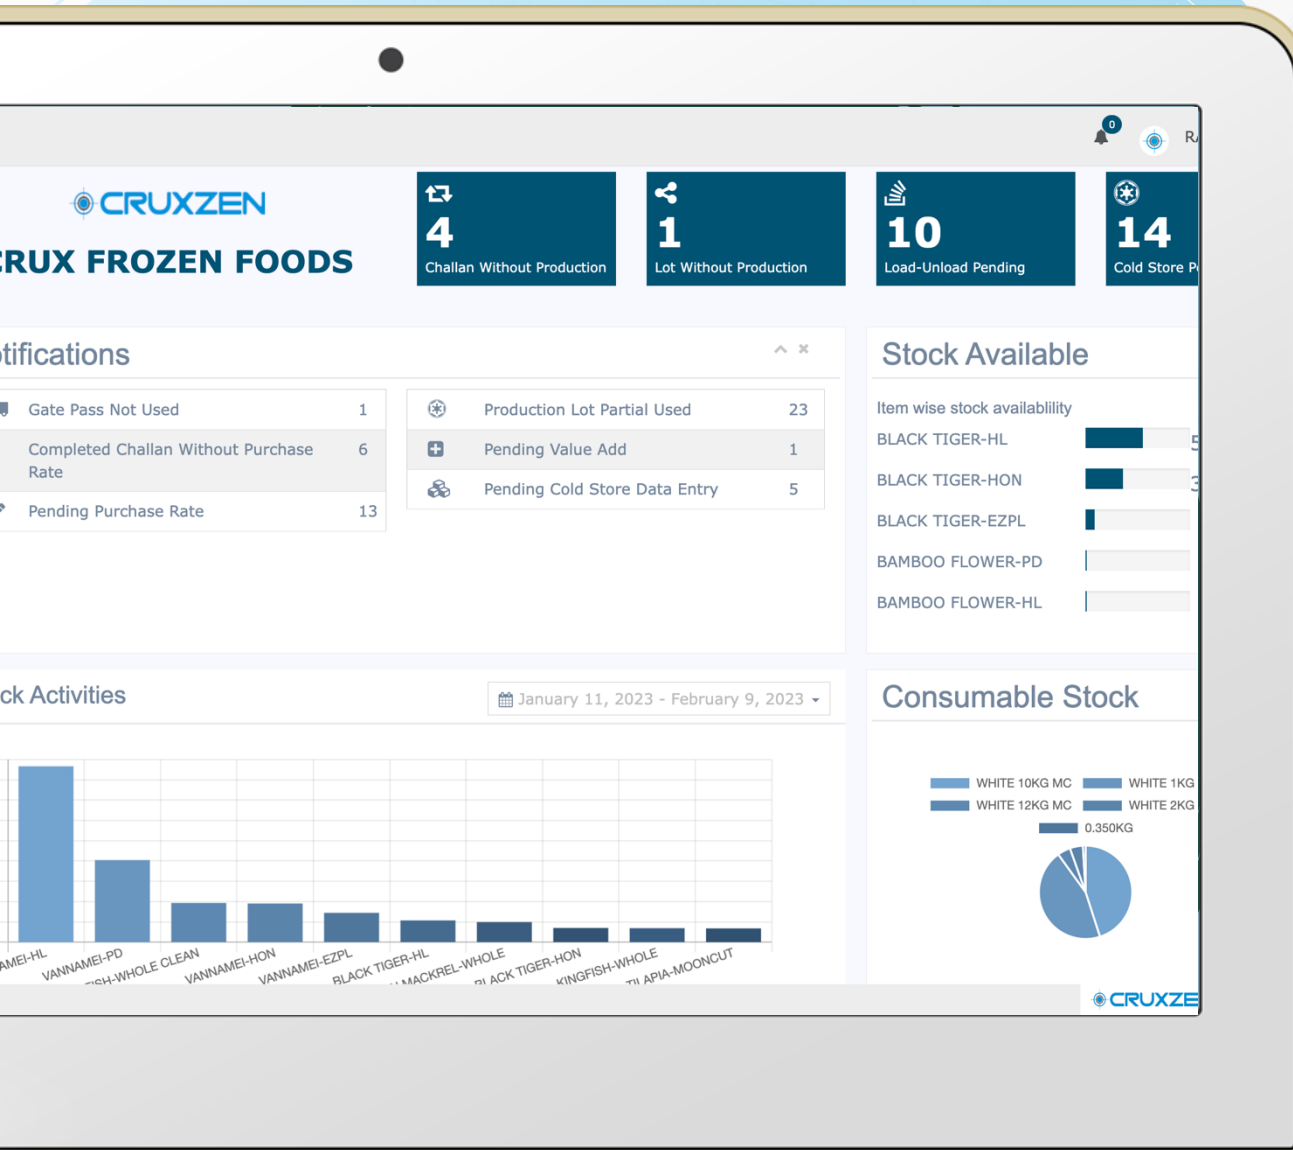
0 R

CRUXZEN

RUX FROZEN FOODS

4
Challan Without Production

1
Lot Without Production

10
Load-Unload Pending

14
Cold Store P

tifications

| Gate Pass Not Used | 1 |
|---|---|
| Completed Challan Without Purchase Rate | 6 |
| Pending Purchase Rate | 13 |

| Production Lot Partial Used | 23 |
|---|---|
| Pending Value Add | 1 |
| Pending Cold Store Data Entry | 5 |

Stock Available

Item wise stock availablility
BLACK TIGER-HL 5
BLACK TIGER-HON 3
BLACK TIGER-EZPL
BAMBOO FLOWER-PD
BAMBOO FLOWER-HL

ck Activities

January 11, 2023 - February 9, 2023

AMEI-HL
VANNAMEI-PD
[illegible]ISH-WHOLE CLEAN
VANNAMEI-HON
VANNAMEI-EZPL
BLACK TIGER-HL
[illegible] MACKREL-WHOLE
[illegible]LACK TIGER-HON
KINGFISH-WHOLE
TILAPIA-MOONCUT

Consumable Stock

WHITE 10KG MC
WHITE 1KG
WHITE 12KG MC
WHITE 2KG
0.350KG

CRUXZE